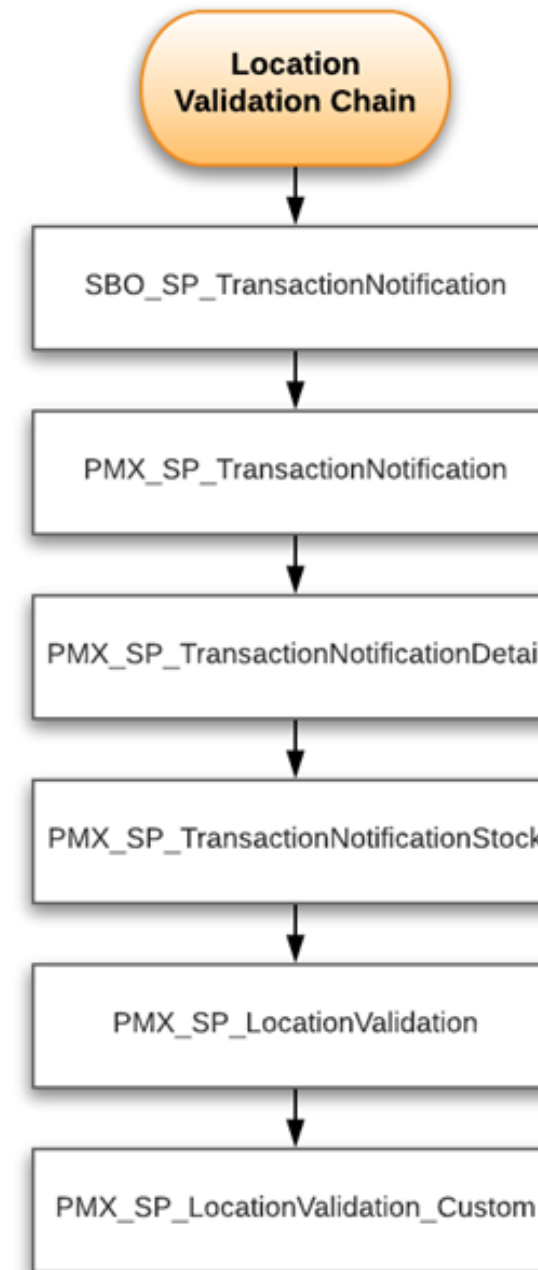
Location Validation Chain

SBO_SP_TransactionNotification

PMX_SP_TransactionNotification

PMX_SP_TransactionNotificationDetai

PMX_SP_TransactionNotificationStock

PMX_SP_LocationValidation

PMX_SP_LocationValidation_Custom